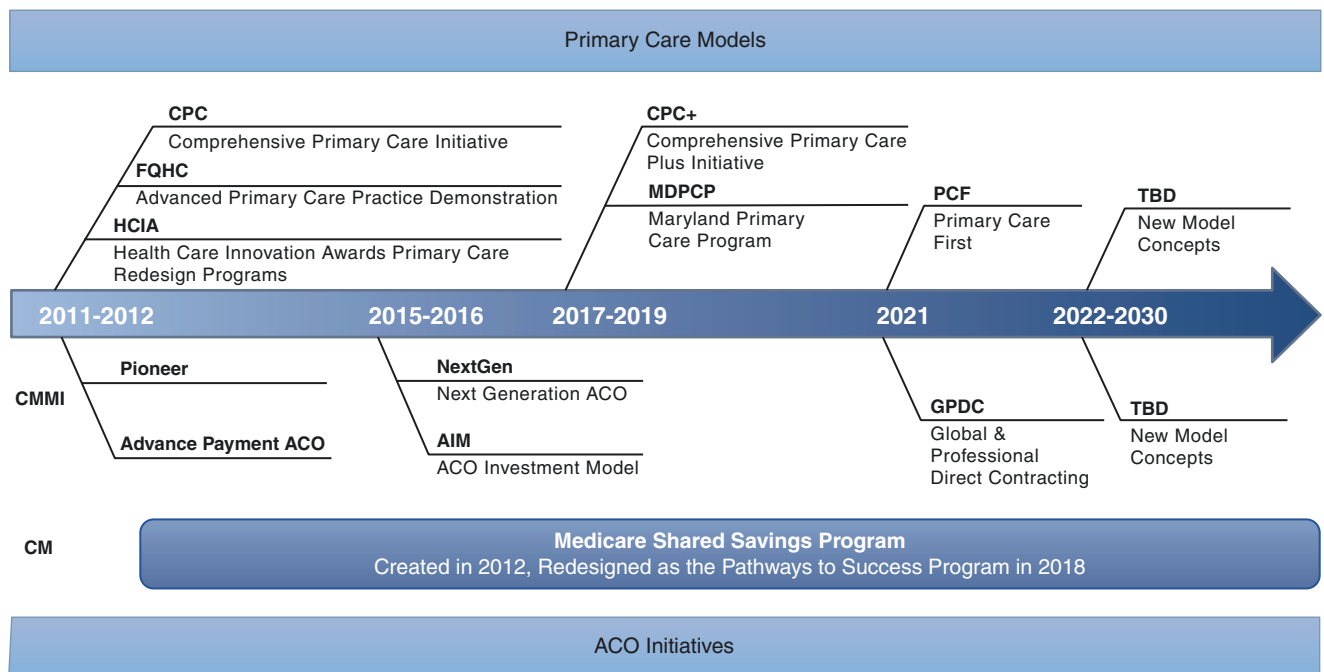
Primary Care Models

CPC
Comprehensive Primary Care Initiative

FQHC
Advanced Primary Care Practice Demonstration

HCIA
Health Care Innovation Awards Primary Care Redesign Programs

CPC+
Comprehensive Primary Care Plus Initiative

MDPCP
Maryland Primary Care Program

PCF
Primary Care First

TBD
New Model Concepts

2011-2012

2015-2016

2017-2019

2021

2022-2030

CMMI

Pioneer

Advance Payment ACO

NextGen
Next Generation ACO

AIM
ACO Investment Model

GPDC
Global & Professional Direct Contracting

TBD
New Model Concepts

CM

Medicare Shared Savings Program
Created in 2012, Redesigned as the Pathways to Success Program in 2018

ACO Initiatives